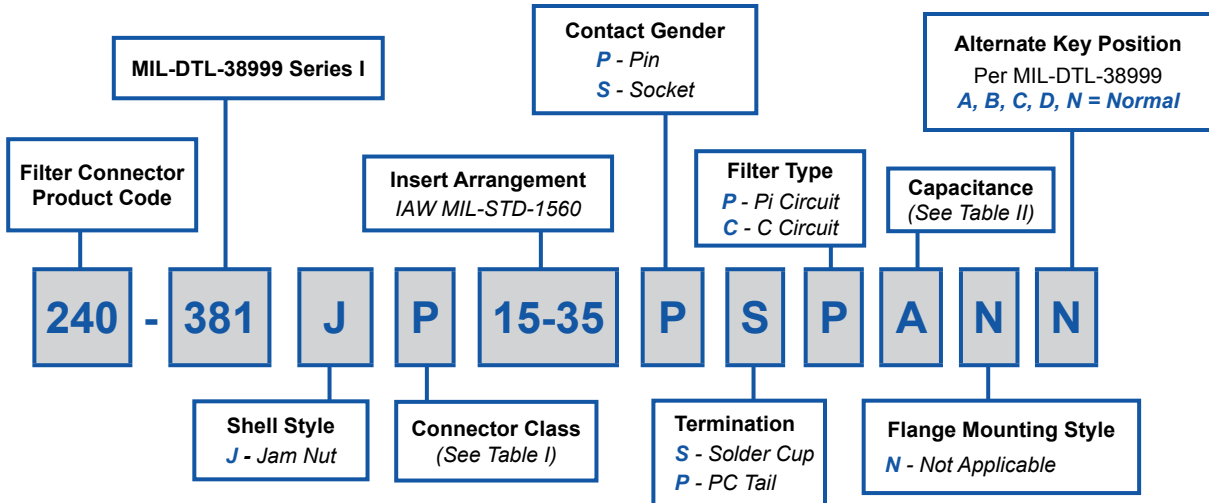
Contact Gender
P - Pin
S - Socket

MIL-DTL-38999 Series I

Alternate Key Position
Per MIL-DTL-38999
A, B, C, D, N = Normal

Filter Connector Product Code

Insert Arrangement
IAW MIL-STD-1560

Filter Type
P - Pi Circuit
C - C Circuit

Capacitance
(See Table II)

240 - 381 J P 15-35 P S P A N N

Shell Style
J - Jam Nut

Connector Class
(See Table I)

Termination
S - Solder Cup
P - PC Tail

Flange Mounting Style
N - Not Applicable